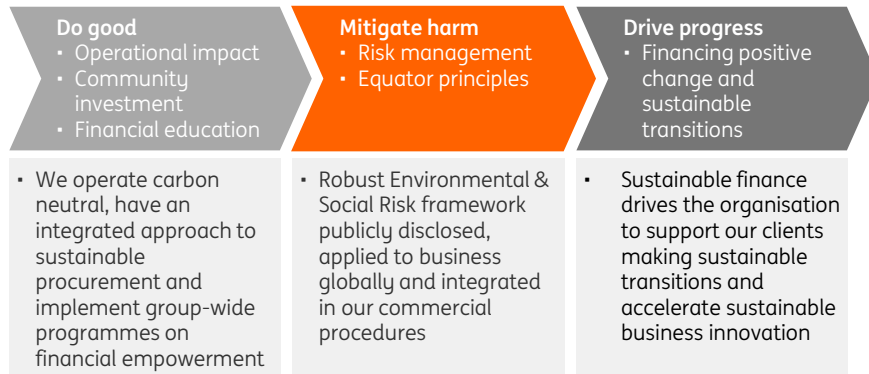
Do good
- Operational impact
- Community investment
- Financial education

Mitigate harm
- Risk management
- Equator principles

Drive progress
- Financing positive change and sustainable transitions

- We operate carbon neutral, have an integrated approach to sustainable procurement and implement group-wide programmes on financial empowerment

- Robust Environmental & Social Risk framework publicly disclosed, applied to business globally and integrated in our commercial procedures

- Sustainable finance drives the organisation to support our clients making sustainable transitions and accelerate sustainable business innovation